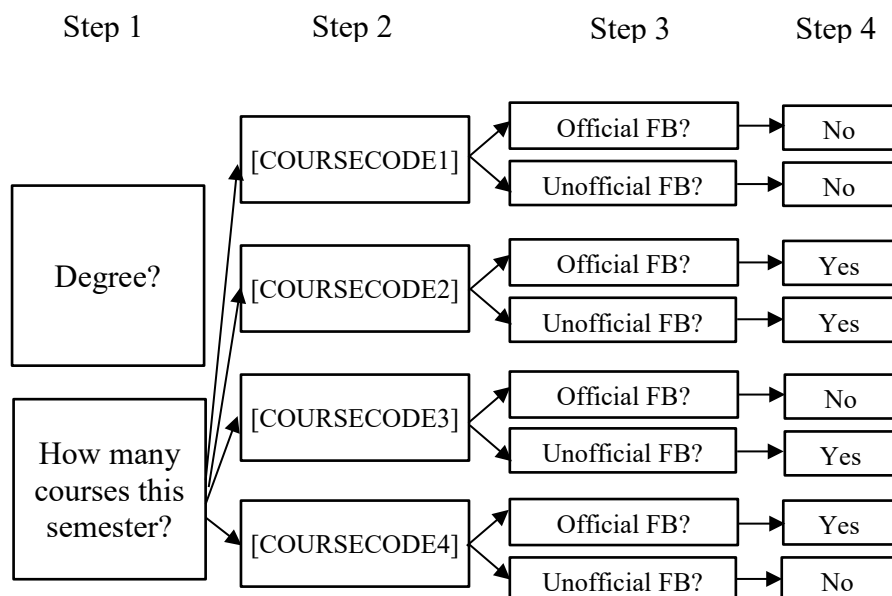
Step 1

Step 2

Step 3

Step 4

Degree?

How many courses this semester?

[COURSECODE1]

Official FB?

No

Unofficial FB?

No

[COURSECODE2]

Official FB?

Yes

Unofficial FB?

Yes

[COURSECODE3]

Official FB?

No

Unofficial FB?

Yes

[COURSECODE4]

Official FB?

Yes

Unofficial FB?

No